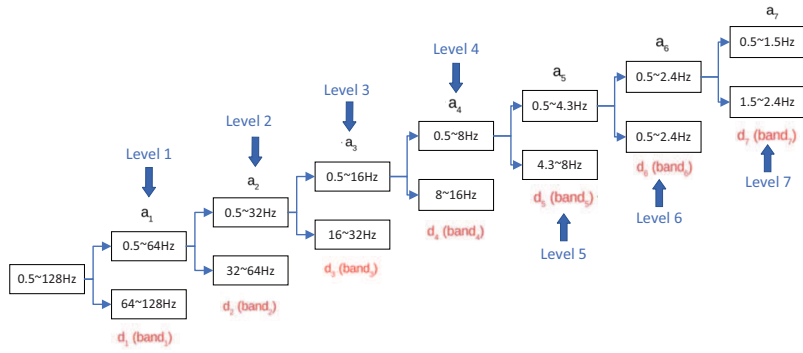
$a_7$

$a_6$

0.5~1.5Hz

Level 4

$a_5$

0.5~2.4Hz

Level 3

$a_4$

0.5~4.3Hz

1.5~2.4Hz

Level 2

$a_3$

0.5~8Hz

0.5~2.4Hz

$d_7$ (band$_7$)

Level 1

$a_2$

0.5~16Hz

4.3~8Hz

$d_6$ (band$_6$)

$a_1$

0.5~32Hz

8~16Hz

$d_5$ (band$_5$)

Level 7

0.5~64Hz

16~32Hz

$d_4$ (band$_4$)

Level 6

0.5~128Hz

32~64Hz

$d_3$ (band$_3$)

Level 5

64~128Hz

$d_2$ (band$_2$)

$d_1$ (band$_1$)